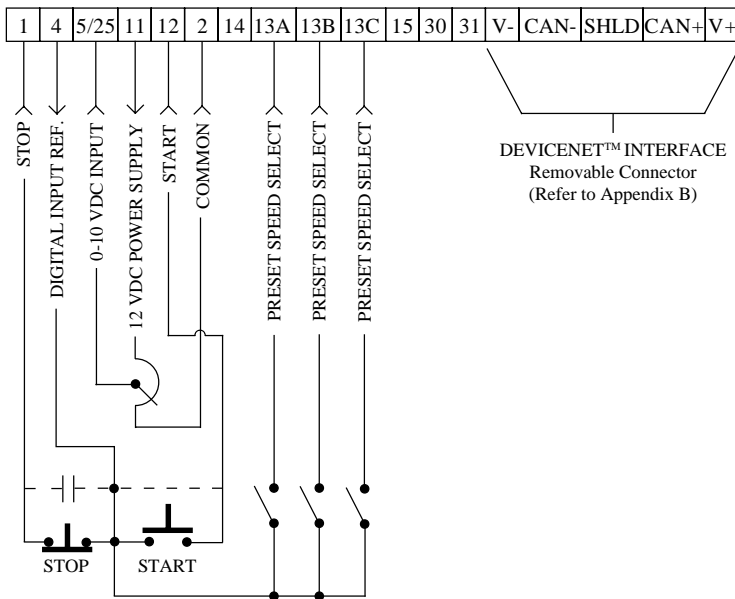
| 1 | 4 | 5/25 | 11 | 12 | 2 | 14 | 13A | 13B | 13C | 15 | 30 | 31 | V- | CAN- | SHLD | CAN+ | V+ |
|---|---|---|---|---|---|---|---|---|---|---|---|---|---|---|---|---|---|

STOP
DIGITAL INPUT REF.
0-10 VDC INPUT
12 VDC POWER SUPPLY
START
COMMON
PRESET SPEED SELECT
PRESET SPEED SELECT
PRESET SPEED SELECT

DEVICENET™ INTERFACE
Removable Connector
(Refer to Appendix B)

STOP
START